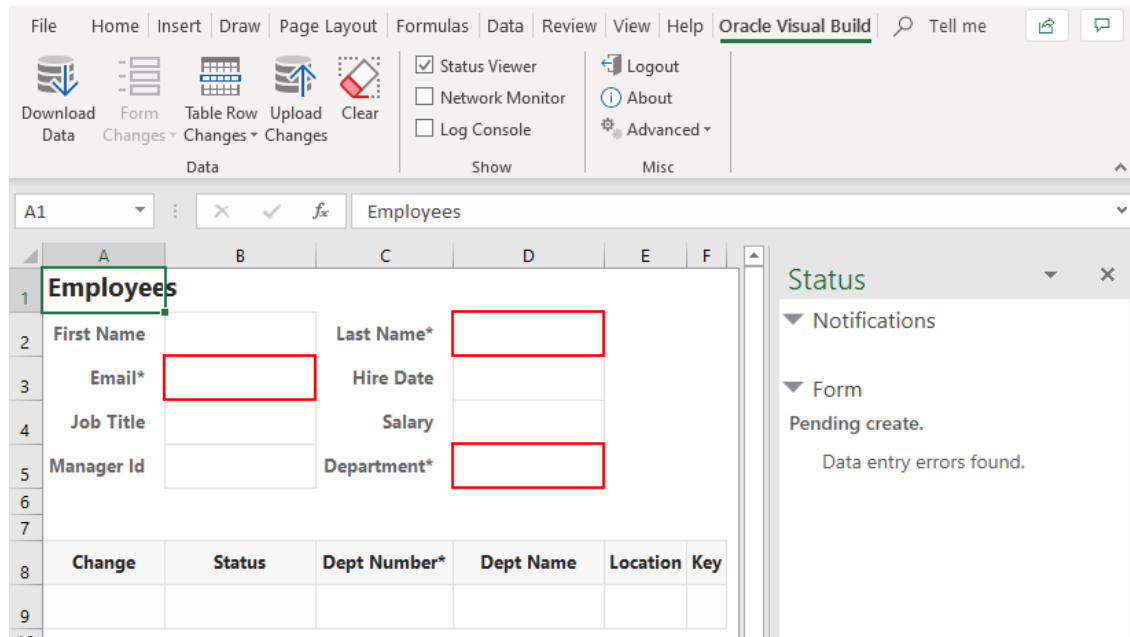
File Home Insert Draw Page Layout Formulas Data Review View Help Oracle Visual Build Tell me

Download Data
Form Changes
Table Row Changes
Upload Changes
Clear
Data

Status Viewer
Network Monitor
Log Console
Show

Logout
About
Advanced
Misc

A1
Employees

| | A | B | C | D | E | F |
|---|---|---|---|---|---|---|
| 1 | Employees | | | | | |
| 2 | First Name | | Last Name* | | | |
| 3 | Email* | | Hire Date | | | |
| 4 | Job Title | | Salary | | | |
| 5 | Manager Id | | Department* | | | |
| 6 | | | | | | |
| 7 | | | | | | |
| 8 | Change | Status | Dept Number* | Dept Name | Location | Key |
| 9 | | | | | | |

Status
Notifications
Form
Pending create.
Data entry errors found.